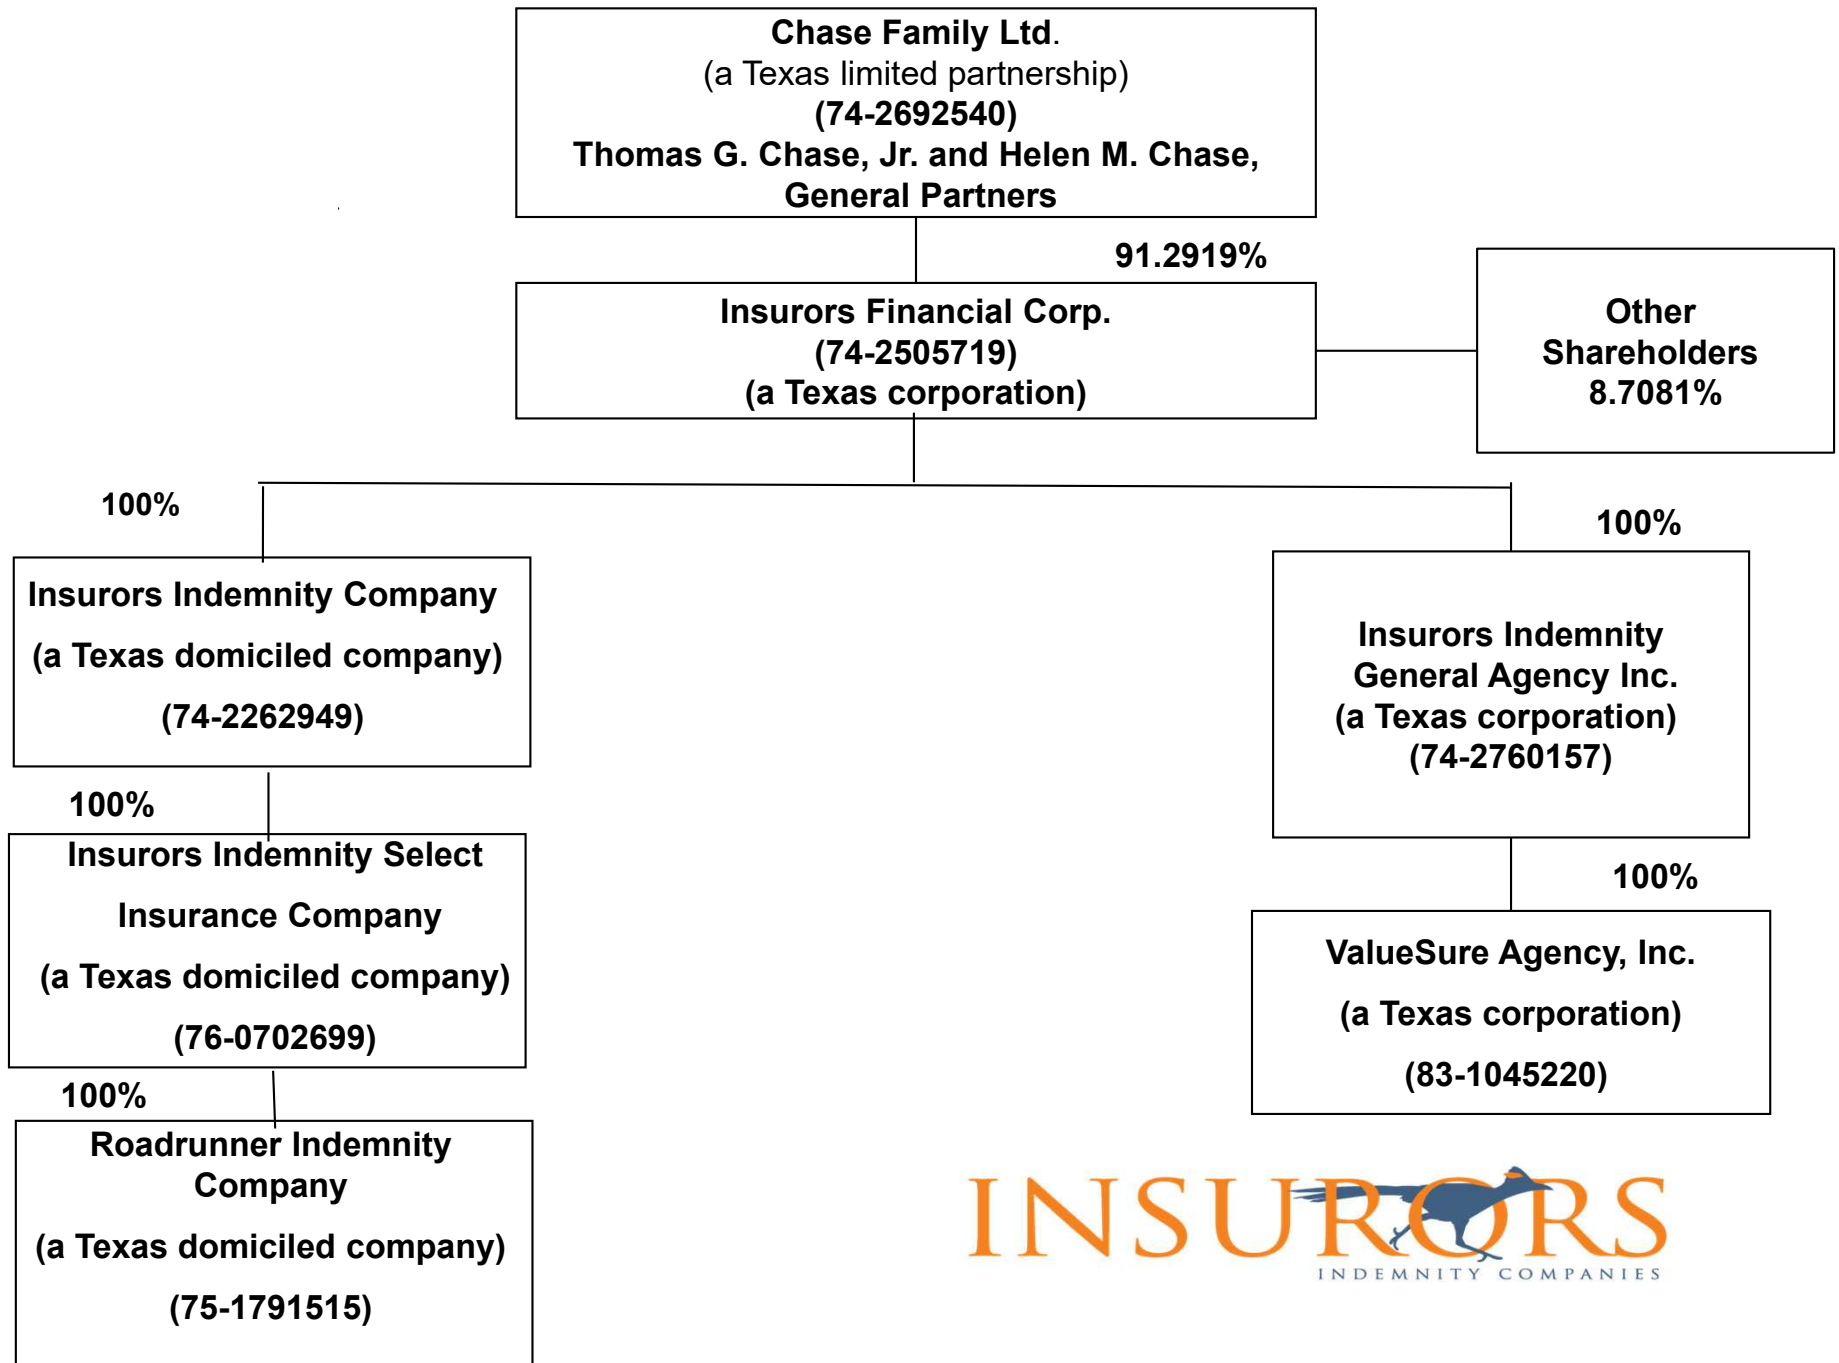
Chase Family Ltd.
(a Texas limited partnership)
(74-2692540)
Thomas G. Chase, Jr. and Helen M. Chase, General Partners

91.2919%

Insurors Financial Corp.
(74-2505719)
(a Texas corporation)

Other Shareholders
8.7081%

100%

Insurors Indemnity Company
(a Texas domiciled company)
(74-2262949)

100%

Insurors Indemnity General Agency Inc.
(a Texas corporation)
(74-2760157)

100%

Insurors Indemnity Select Insurance Company
(a Texas domiciled company)
(76-0702699)

100%

ValueSure Agency, Inc.
(a Texas corporation)
(83-1045220)

100%

Roadrunner Indemnity Company
(a Texas domiciled company)
(75-1791515)

INSURORS
INDEMNITY COMPANIES